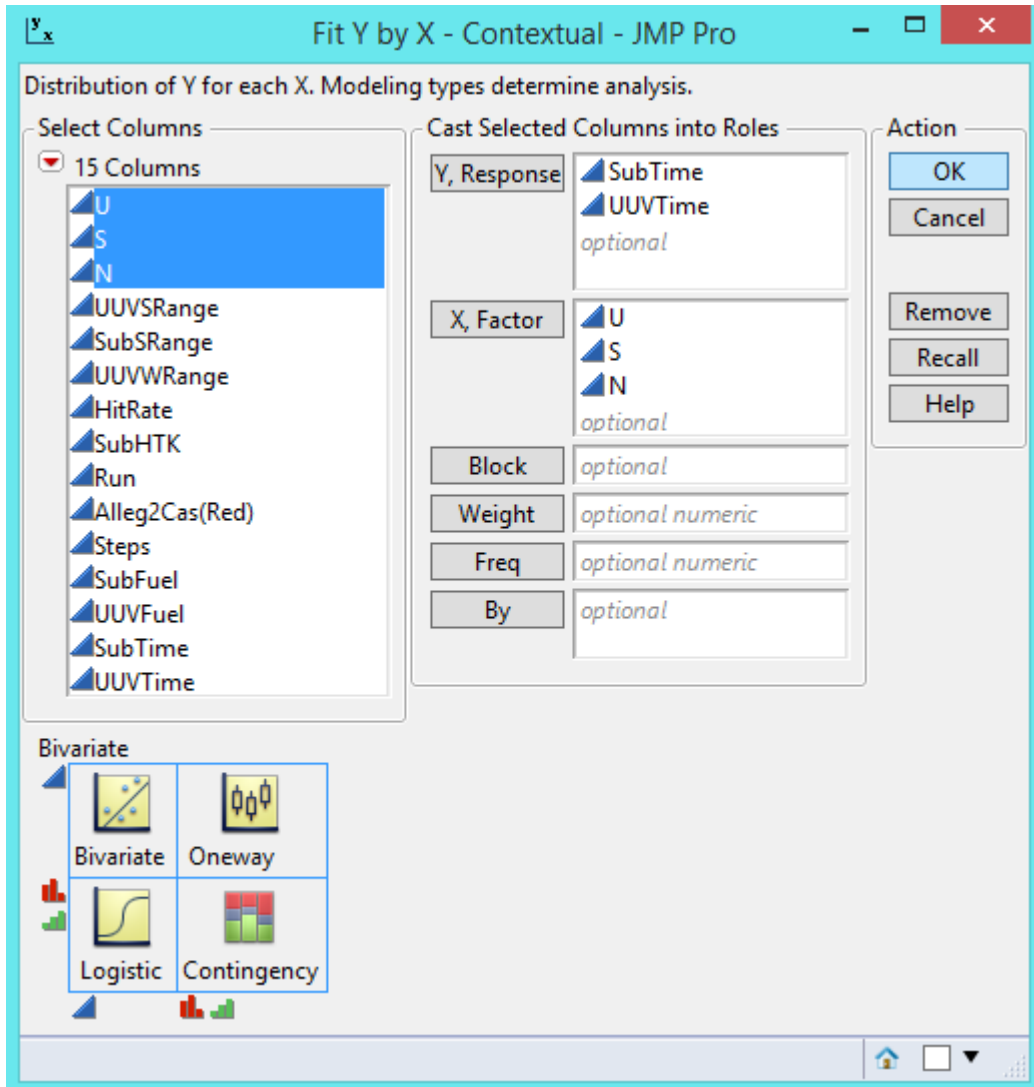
Fit Y by X - Contextual - JMP Pro

Distribution of Y for each X. Modeling types determine analysis.

Select Columns
15 Columns
U
S
N
UUVSRange
SubSRange
UUVWRange
HitRate
SubHTK
Run
Alleg2Cas(Red)
Steps
SubFuel
UUVFuel
SubTime
UUVTime

Cast Selected Columns into Roles
Y, Response
SubTime
UUVTime
optional
X, Factor
U
S
N
optional
Block
optional
Weight
optional numeric
Freq
optional numeric
By
optional

Action
OK
Cancel
Remove
Recall
Help

Bivariate
Bivariate
Oneway
Logistic
Contingency